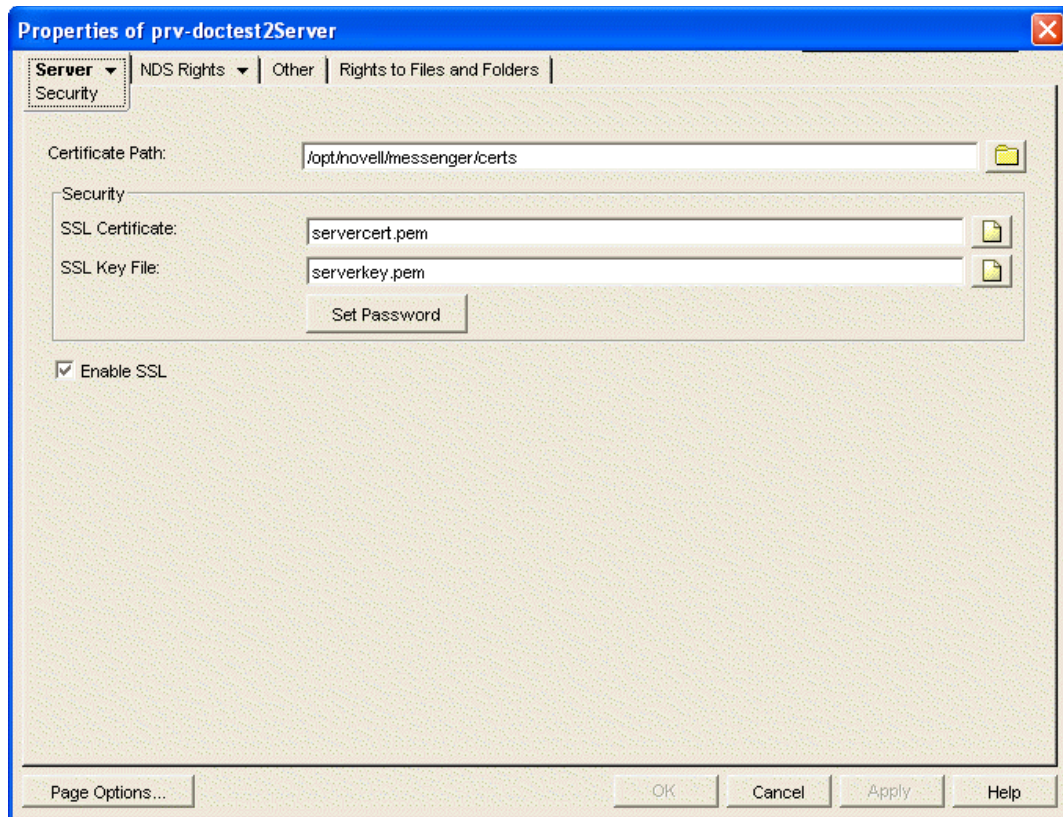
Properties of prv-doctest2Server

Server ▾ | NDS Rights ▾ | Other | Rights to Files and Folders

Security

Certificate Path: /opt/novell/messenger/certs

Security

SSL Certificate: servercert.pem

SSL Key File: serverkey.pem

Set Password

☑ Enable SSL

Page Options... OK Cancel Apply Help